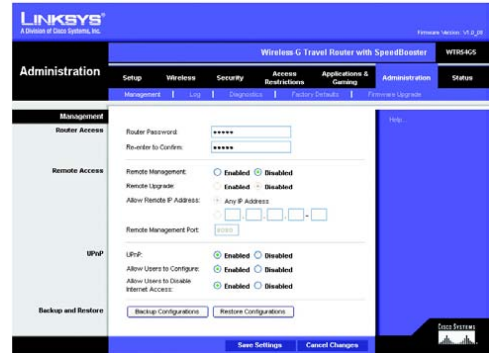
LINKSYS®
A Division of Cisco Systems, Inc.

Firmware Version: V1.0_05

Wireless G Travel Router with SpeedBooster WTR54GS

Administration

Setup | Wireless | Security | Access Restrictions | Applications & Gaming | Administration | Status

Management | Log | Diagnostics | Factory Defaults | Firmware Upgrade

Management

Router Access
Router Password: •••••
Re-enter to Confirm: •••••

Help...

Remote Access
Remote Management: Enabled Disabled
Remote Upgrade: Enabled Disabled
Allow Remote IP Address: Any IP Address
Remote Management Port: 8080

UPnP
UPnP: Enabled Disabled
Allow Users to Configure: Enabled Disabled
Allow Users to Disable Internet Access: Enabled Disabled

Backup and Restore
Backup Configurations | Restore Configurations

Save Settings | Cancel Changes

CISCO SYSTEMS